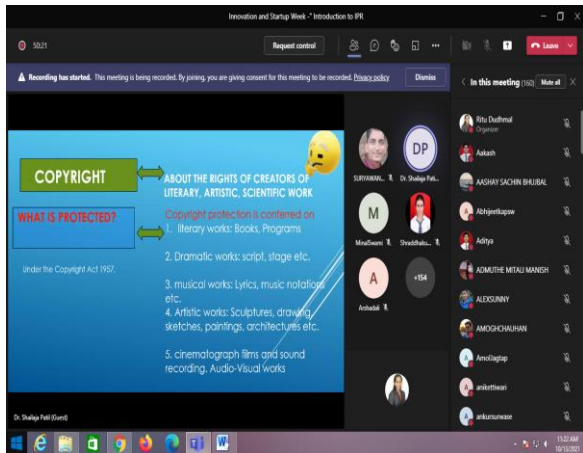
Innovation and Startup Week -" Introduction to IPR

50:21

Request control

Leave

Recording has started. This meeting is being recorded. By joining, you are giving consent for this meeting to be recorded. Privacy policy

Dismiss

In this meeting (160)

Mute all

COPYRIGHT

ABOUT THE RIGHTS OF CREATORS OF LITERARY, ARTISTIC, SCIENTIFIC WORK

WHAT IS PROTECTED?

Copyright protection is conferred on
1. literary works: Books, Programs

2. Dramatic works: script, stage etc.

3. musical works: Lyrics, music notations etc.
4. Artistic works: Sculptures, drawing, sketches, paintings, architectures etc.

5. cinematograph films and sound recording, Audio-Visual works

Under the Copyright Act 1957,

Dr. Shailaja Patil (Guest)

SURYAWAN...

DP

Dr. Shailaja Pati...

M

MinalSwami

Shraddhalo...

A

Arshadali

+154

Ritu Dudhmal
Organizer

Aakash

AASHAY SACHIN BHUJBAL

Abhijeetkapsw

Aditya

ADMUTHE MITALI MANISH

ALEXSUNNY

AMOGHCHAUHAN

Amoljagtap

aniketiwari

ankursurwase

11:22 AM
10/13/2021